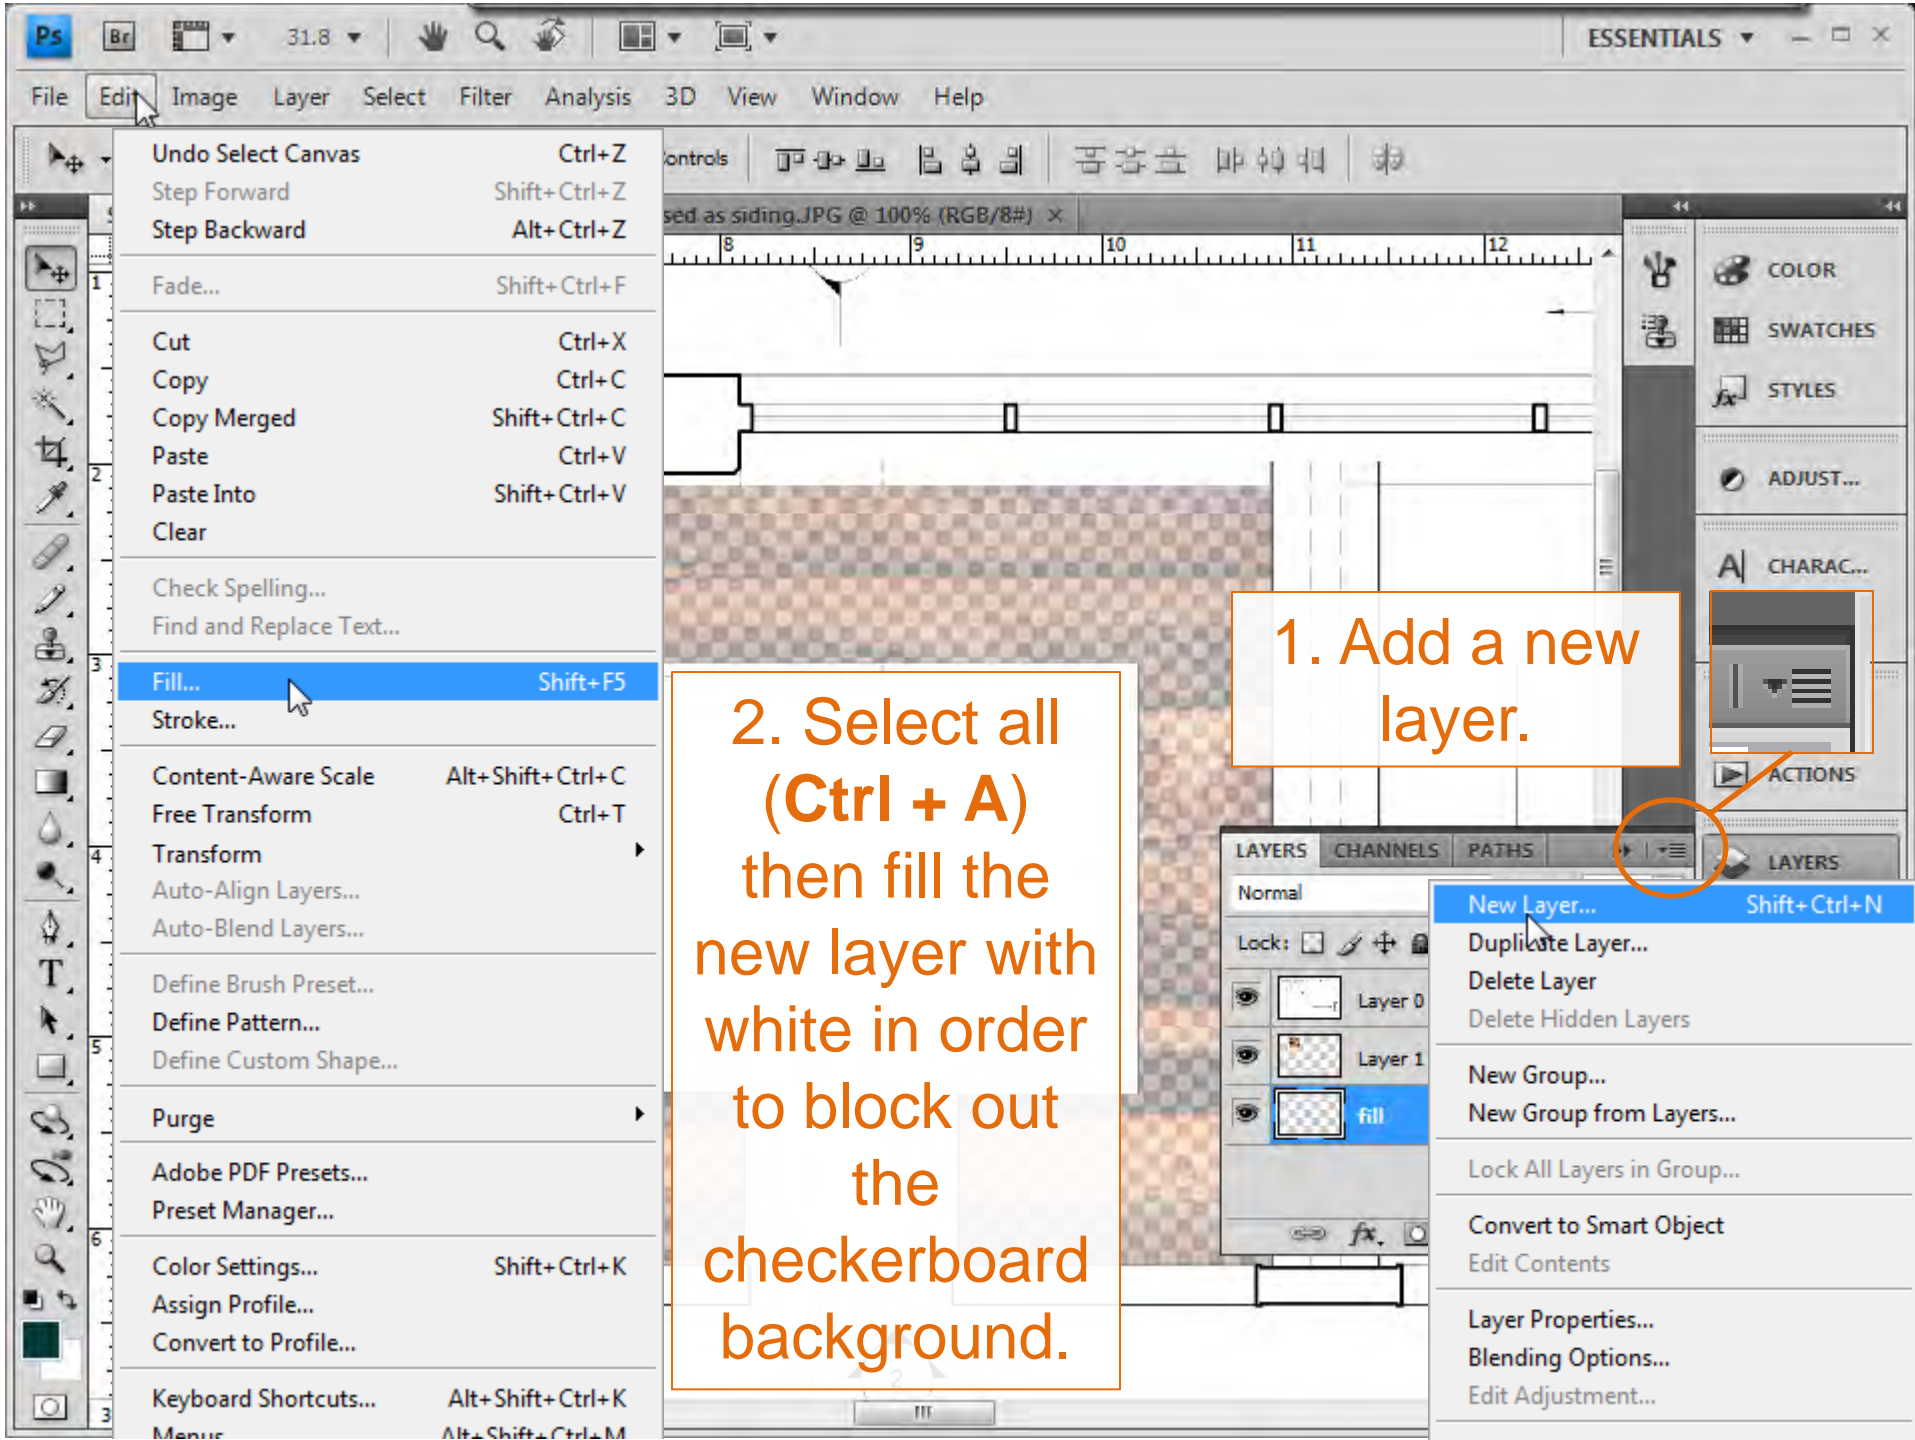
Ps Br 31.8 ESSENTIALS

File Edit Image Layer Select Filter Analysis 3D View Window Help

Undo Select Canvas Ctrl+Z
Step Forward Shift+Ctrl+Z
Step Backward Alt+Ctrl+Z

Fade... Shift+Ctrl+F

Cut Ctrl+X
Copy Ctrl+C
Copy Merged Shift+Ctrl+C
Paste Ctrl+V
Paste Into Shift+Ctrl+V
Clear

Check Spelling...
Find and Replace Text...

Fill... Shift+F5
Stroke...

Content-Aware Scale Alt+Shift+Ctrl+C
Free Transform Ctrl+T
Transform
Auto-Align Layers...
Auto-Blend Layers...

Define Brush Preset...
Define Pattern...
Define Custom Shape...

Purge

Adobe PDF Presets...
Preset Manager...

Color Settings... Shift+Ctrl+K
Assign Profile...
Convert to Profile...

Keyboard Shortcuts... Alt+Shift+Ctrl+K
Menus... Alt+Shift+Ctrl+M

ontrols

sed as siding.JPG @ 100% (RGB/8#)

COLOR
SWATCHES
STYLES
ADJUST...
CHARAC...
ACTIONS
LAYERS

1. Add a new layer.

2. Select all (Ctrl + A) then fill the new layer with white in order to block out the checkerboard background.

LAYERS CHANNELS PATHS
Normal
Lock:
Layer 0
Layer 1
fill

New Layer... Shift+Ctrl+N
Duplicate Layer...
Delete Layer
Delete Hidden Layers

New Group...
New Group from Layers...

Lock All Layers in Group...

Convert to Smart Object
Edit Contents

Layer Properties...
Blending Options...
Edit Adjustment...